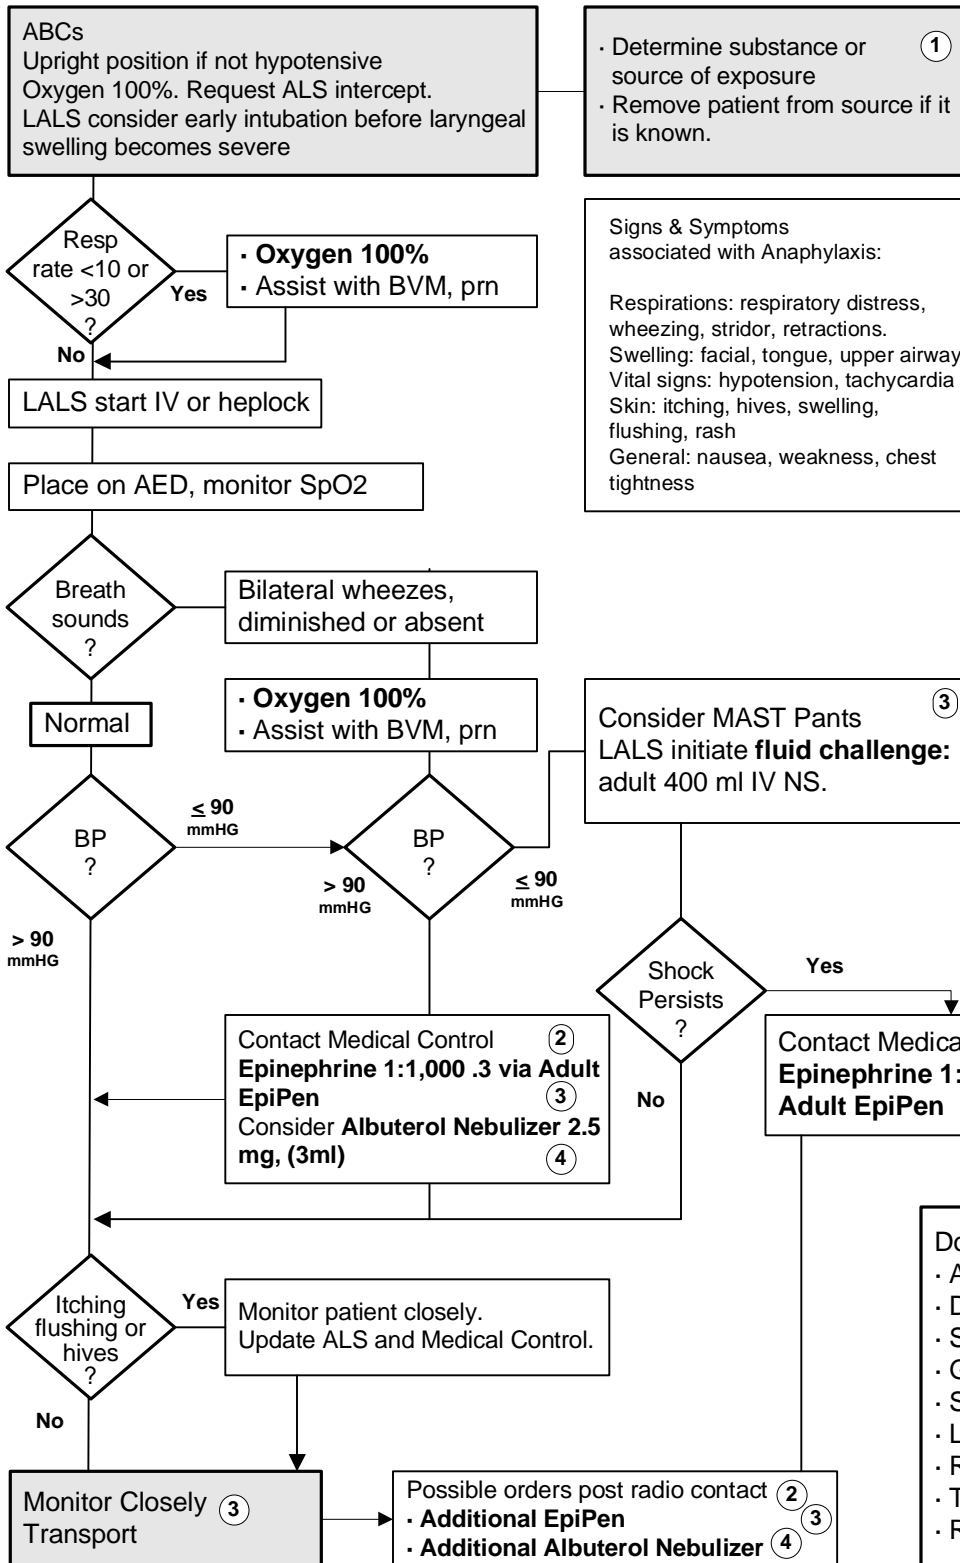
ABCs
Upright position if not hypotensive
Oxygen 100%. Request ALS intercept.
LALS consider early intubation before laryngeal swelling becomes severe

· Determine substance or source of exposure
· Remove patient from source if it is known.
1

Resp rate <10 or >30 ?
Yes
· **Oxygen 100%**
· Assist with BVM, prn
No

Signs & Symptoms associated with Anaphylaxis:

Respirations: respiratory distress, wheezing, stridor, retractions.
Swelling: facial, tongue, upper airway
Vital signs: hypotension, tachycardia
Skin: itching, hives, swelling, flushing, rash
General: nausea, weakness, chest tightness

LALS start IV or heplock

Place on AED, monitor SpO2

Breath sounds ?
Bilateral wheezes, diminished or absent

· **Oxygen 100%**
· Assist with BVM, prn

Normal

Consider MAST Pants
LALS initiate **fluid challenge:** adult 400 ml IV NS.
3

BP ?
$\leq$ 90 mmHG
BP ?
> 90 mmHG
$\leq$ 90 mmHG
> 90 mmHG

Shock Persists ?
Yes
No

Contact Medical Control 2
**Epinephrine 1:1,000 .3 via Adult EpiPen** 3
Consider **Albuterol Nebulizer 2.5 mg, (3ml)** 4

Contact Medica
**Epinephrine 1:**
**Adult EpiPen**

Do
· A
· D
· S
· C
· S
· L
· R
· T
· R

Itching flushing or hives ?
Yes
Monitor patient closely.
Update ALS and Medical Control.
No

Monitor Closely 3
Transport

Possible orders post radio contact 2
· **Additional EpiPen** 3
· **Additional Albuterol Nebulizer** 4